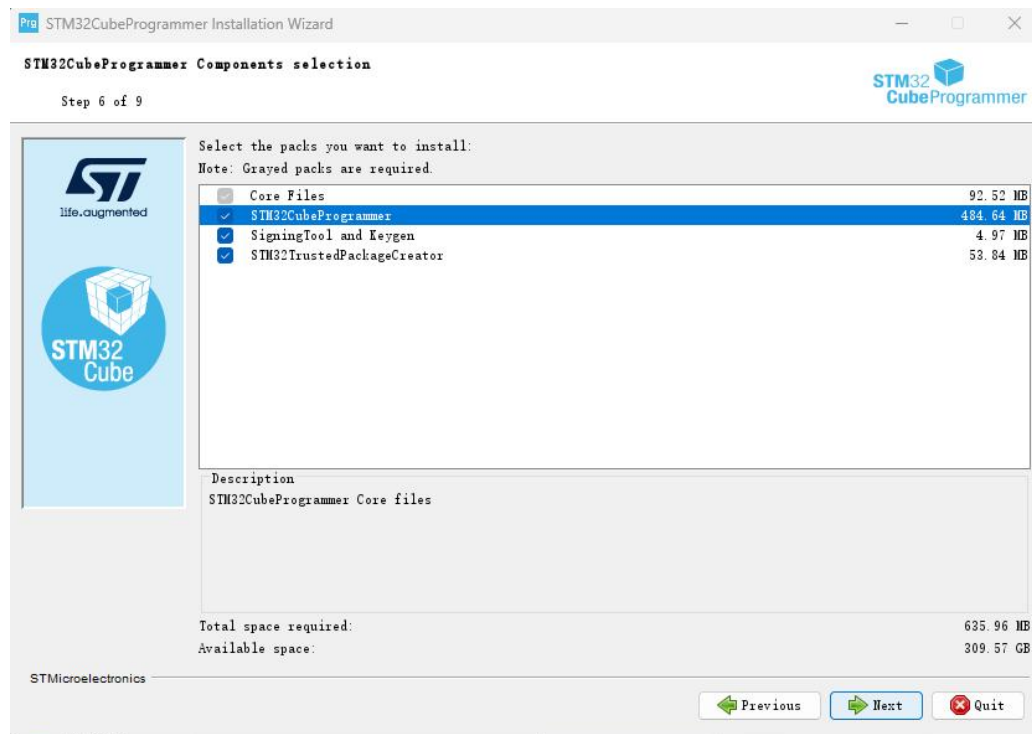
Prg STM32CubeProgrammer Installation Wizard

STM32CubeProgrammer Components selection

Step 6 of 9

STM32 CubeProgrammer

ST life.augmented

STM32 Cube

Select the packs you want to install:
Note: Grayed packs are required.

| | |
|---|---|
| Core Files | 92.52 MB |
| STM32CubeProgrammer | 484.64 MB |
| SigningTool and Keygen | 4.97 MB |
| STM32TrustedPackageCreator | 53.84 MB |

Description
STM32CubeProgrammer Core files

Total space required: 635.96 MB
Available space: 309.57 GB

STMicroelectronics

Previous Next Quit